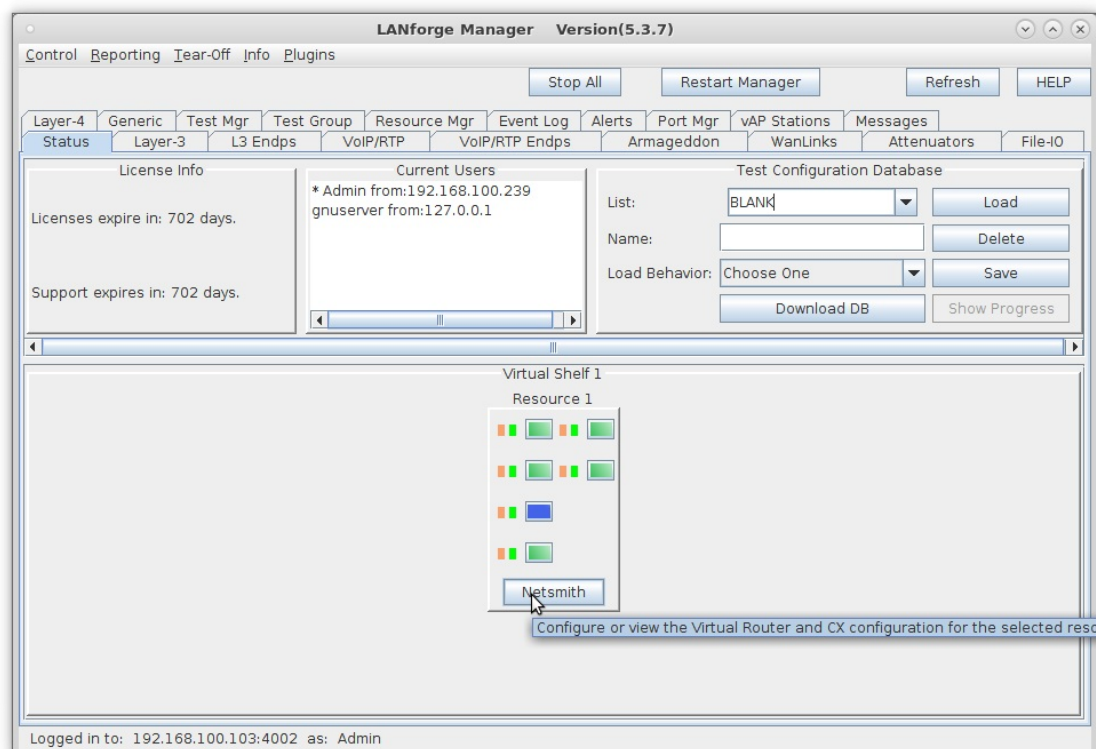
LANforge Manager Version(5.3.7)

Control Reporting Tear-Off Info Plugins

Stop All Restart Manager Refresh HELP

Layer-4 Generic Test Mgr Test Group Resource Mgr Event Log Alerts Port Mgr vAP Stations Messages
Status Layer-3 L3 Endps VoIP/RTP VoIP/RTP Endps Armageddon WanLinks Attenuators File-IO

License Info

Licenses expire in: 702 days.

Support expires in: 702 days.

Current Users
* Admin from:192.168.100.239
gnuserver from:127.0.0.1

Test Configuration Database
List: BLANK Load
Name: Delete
Load Behavior: Choose One Save
Download DB Show Progress

Virtual Shelf 1
Resource 1

Netsmith

Configure or view the Virtual Router and CX configuration for the selected reso

Logged in to: 192.168.100.103:4002 as: Admin